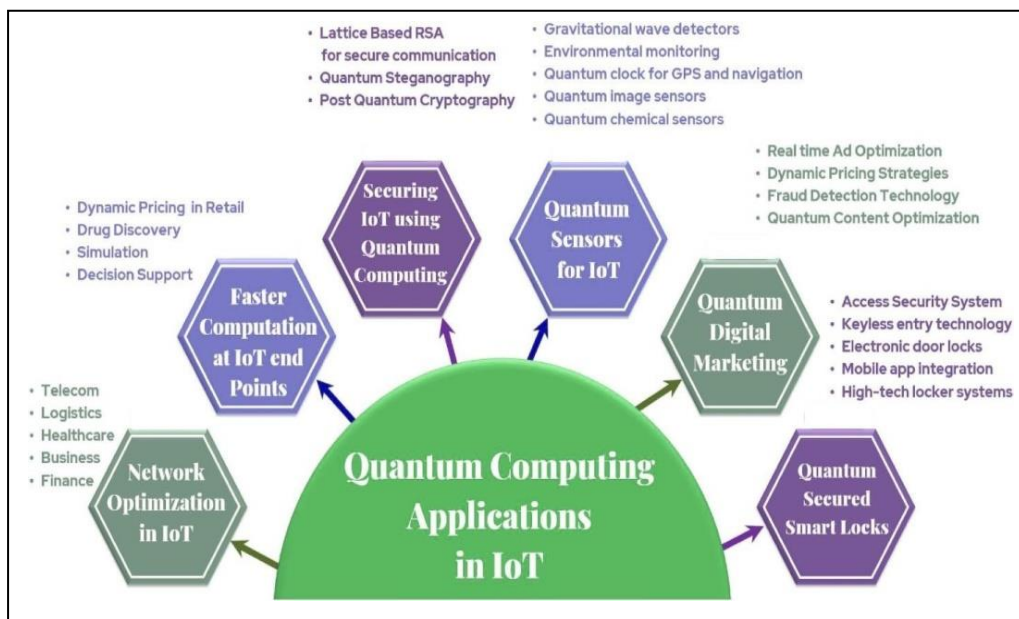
• Lattice Based RSA for secure communication
• Quantum Steganography
• Post Quantum Cryptography

• Gravitational wave detectors
• Environmental monitoring
• Quantum clock for GPS and navigation
• Quantum image sensors
• Quantum chemical sensors

• Real time Ad Optimization
• Dynamic Pricing Strategies
• Fraud Detection Technology
• Quantum Content Optimization

• Dynamic Pricing in Retail
• Drug Discovery
• Simulation
• Decision Support

Securing IoT using Quantum Computing

Quantum Sensors for IoT

Faster Computation at IoT end Points

Quantum Digital Marketing

• Access Security System
• Keyless entry technology
• Electronic door locks
• Mobile app integration
• High-tech locker systems

• Telecom
• Logistics
• Healthcare
• Business
• Finance

Network Optimization in IoT

Quantum Computing Applications in IoT

Quantum Secured Smart Locks